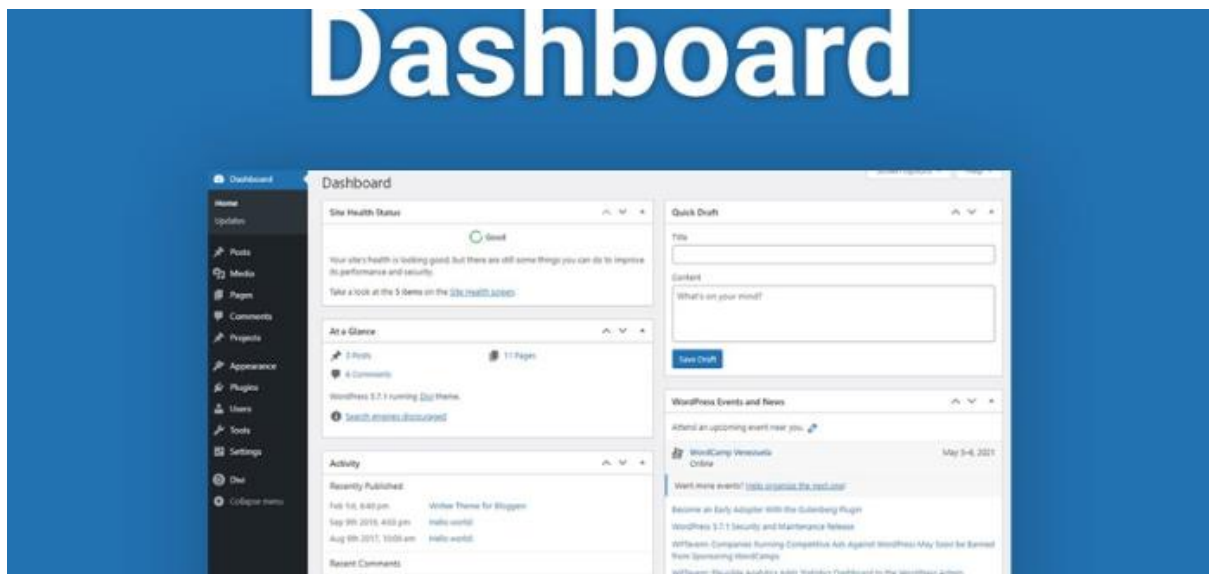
Dashboard

Dashboard
Home
Updates
Posts
Media
Pages
Comments
Projects
Appearance
Plugins
Users
Tools
Settings
Divi
Collapse menu

Dashboard

Site Health Status

Good

Your site's health is looking good, but there are still some things you can do to improve its performance and security.

Take a look at the 5 items on the Site Health screen.

At a Glance

3 Posts
11 Pages
4 Comments

WordPress 5.7.1 running Divi theme.

Search engines discouraged

Activity

Recently Published

Feb 1st, 6:40 pm Writee Theme for Bloggers
Sep 9th 2019, 4:02 pm Hello world!
Aug 6th 2017, 10:00 am Hello world!

Recent Comments

Quick Draft

Title

Content

What's on your mind?

Save Draft

WordPress Events and News

Attend an upcoming event near you.

WordCamp Venezuela
Online
May 5-6, 2021

Want more events? Help organize the next one!

Become an Early Adopter With the Gutenberg Plugin

WordPress 5.7.1 Security and Maintenance Release

WPTavern: Companies Running Competitive Ads Against WordPress May Soon be Banned from Sponsoring WordCamps

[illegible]